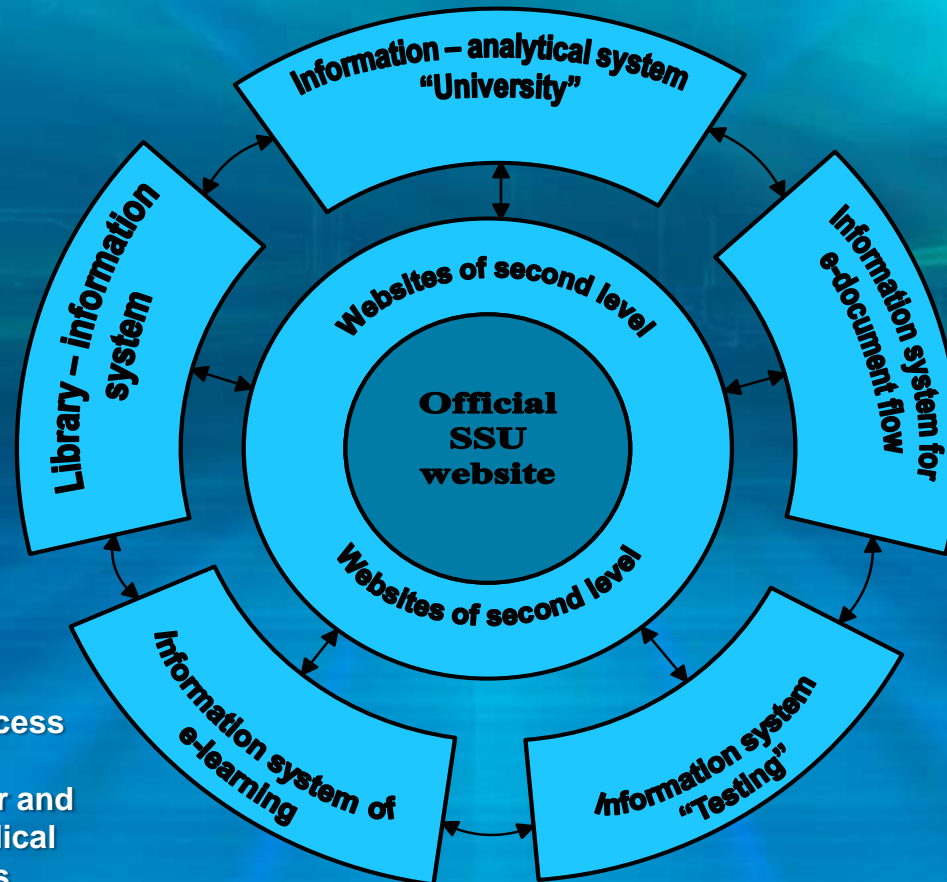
Information – analytical system "University"

Library – information system

Information system for e-document flow

Websites of second level

Official SSU website

Websites of second level

Information system of e-learning

Information system "Testing"

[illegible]cess
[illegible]r and
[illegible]lical
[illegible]s